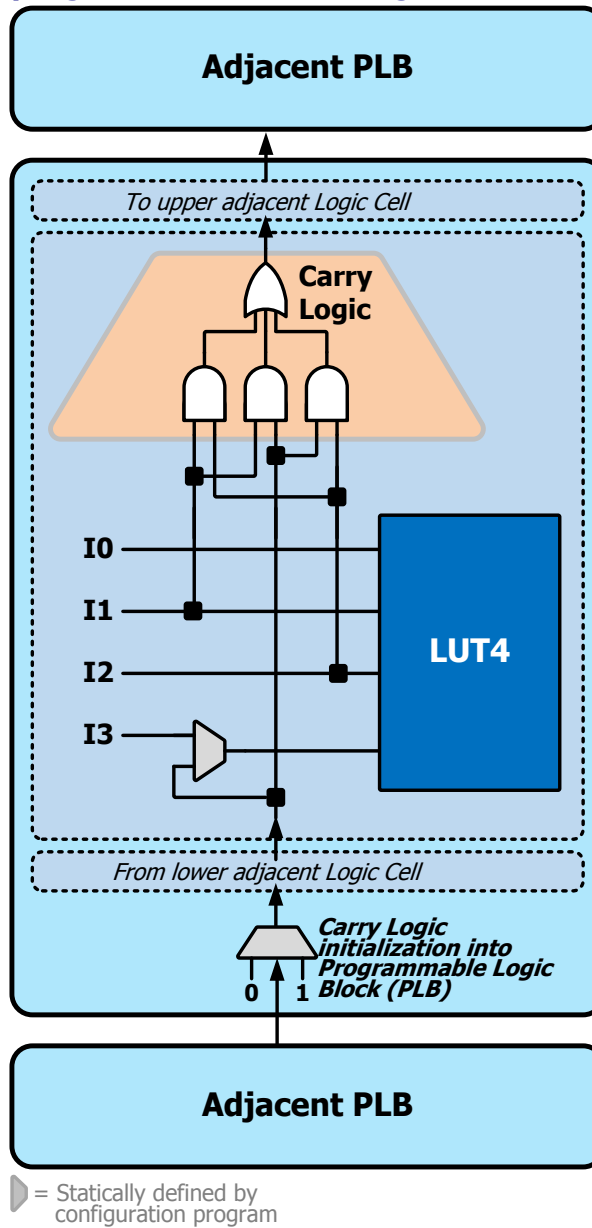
Adjacent PLB

To upper adjacent Logic Cell

Carry Logic

I0

I1

I2

I3

LUT4

From lower adjacent Logic Cell

Carry Logic initialization into Programmable Logic Block (PLB)

0

1

Adjacent PLB

= Statically defined by configuration program